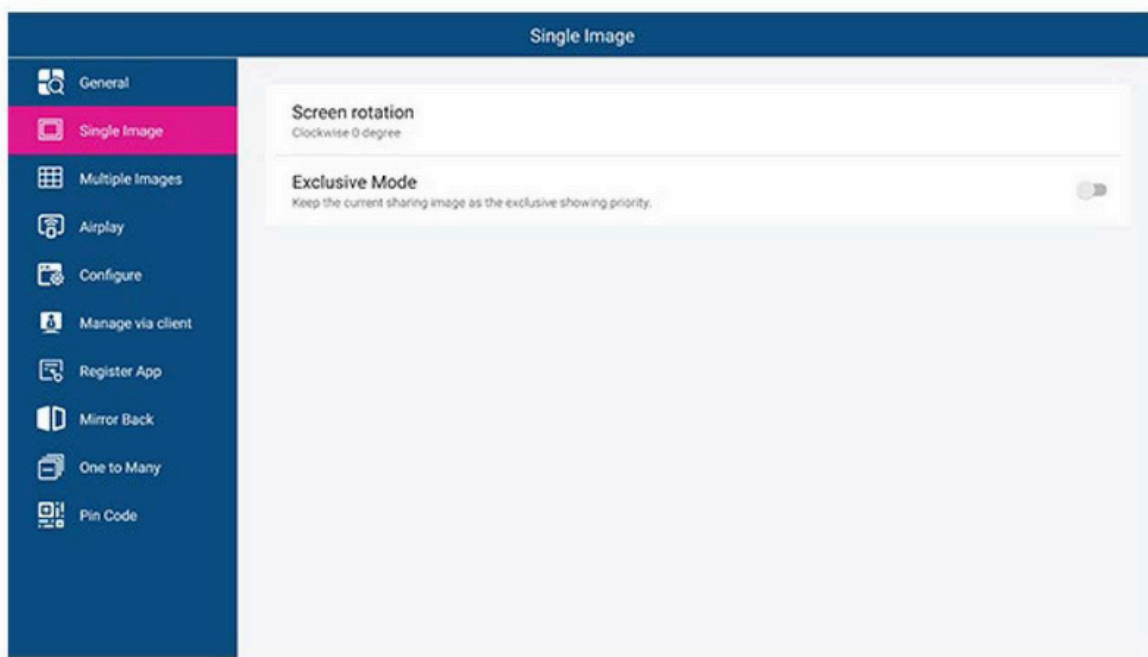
Single Image

General

Single Image

Multiple Images

Airplay

Configure

Manage via client

Register App

Mirror Back

One to Many

Pin Code

Screen rotation
Clockwise 0 degree

Exclusive Mode
Keep the current sharing image as the exclusive showing priority.